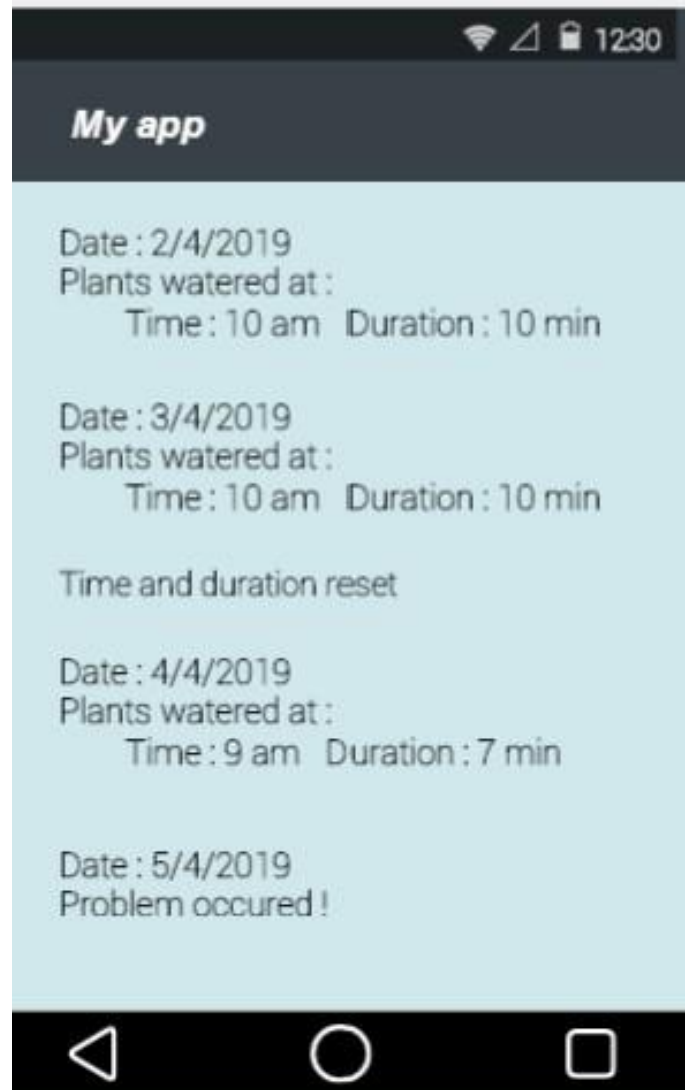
12:30

My app

Date : 2/4/2019
Plants watered at :
Time : 10 am Duration : 10 min

Date : 3/4/2019
Plants watered at :
Time : 10 am Duration : 10 min

Time and duration reset

Date : 4/4/2019
Plants watered at :
Time : 9 am Duration : 7 min

Date : 5/4/2019
Problem occured !